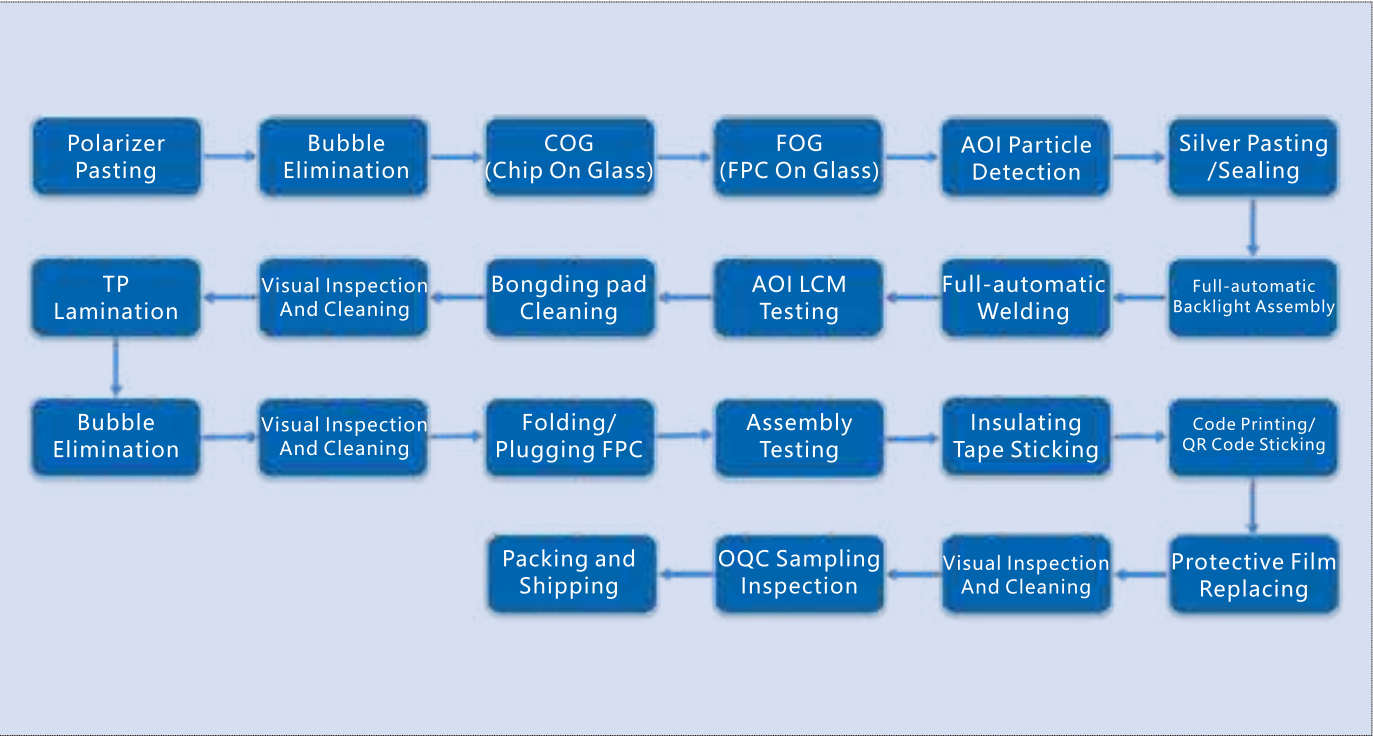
Polarizer Pasting

Bubble Elimination

COG (Chip On Glass)

FOG (FPC On Glass)

AOI Particle Detection

Silver Pasting /Sealing

Full-automatic Backlight Assembly

Full-automatic Welding

AOI LCM Testing

Bongding pad Cleaning

Visual Inspection And Cleaning

TP Lamination

Bubble Elimination

Visual Inspection And Cleaning

Folding/ Plugging FPC

Assembly Testing

Insulating Tape Sticking

Code Printing/ QR Code Sticking

Protective Film Replacing

Visual Inspection And Cleaning

OQC Sampling Inspection

Packing and Shipping